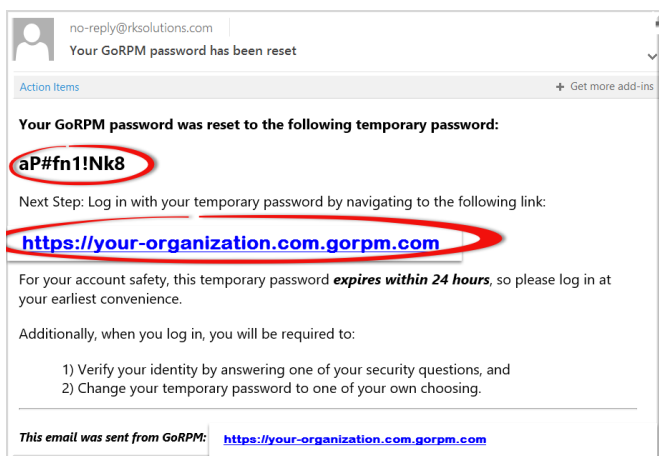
no-reply@rksolutions.com
Your GoRPM password has been reset

Action Items

+ Get more add-ins

**Your GoRPM password was reset to the following temporary password:**

**aP#fn1!Nk8**

Next Step: Log in with your temporary password by navigating to the following link:

https://your-organization.com.gorpm.com

For your account safety, this temporary password ***expires within 24 hours***, so please log in at your earliest convenience.

Additionally, when you log in, you will be required to:

1) Verify your identity by answering one of your security questions, and
2) Change your temporary password to one of your own choosing.

*This email was sent from GoRPM:* https://your-organization.com.gorpm.com